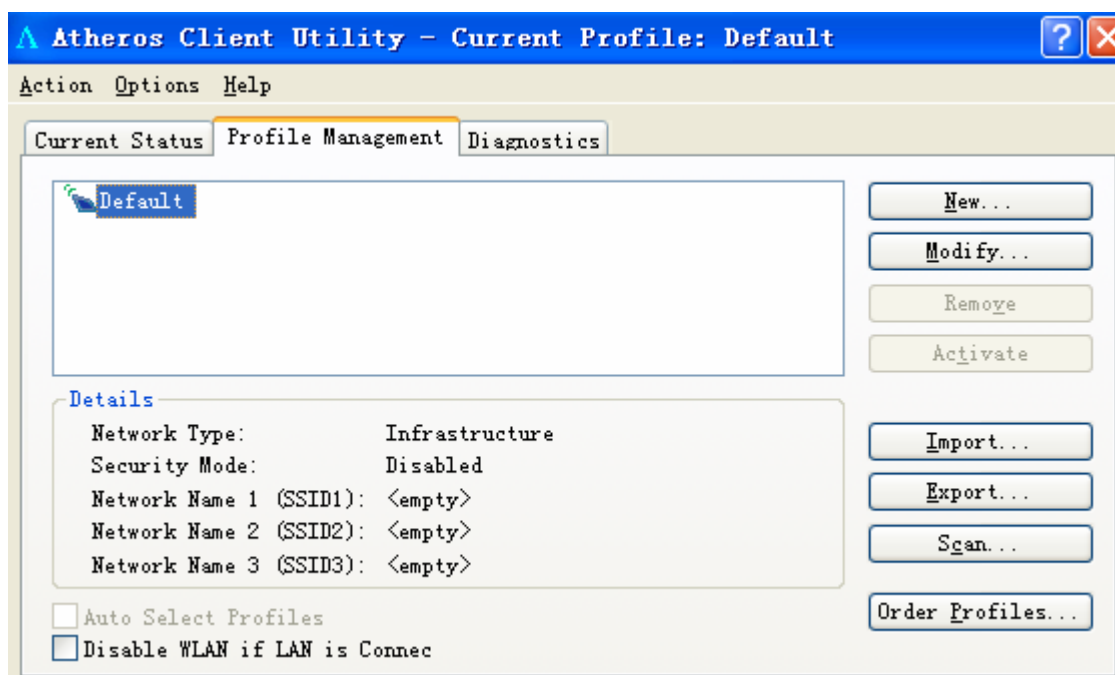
Atheros Client Utility - Current Profile: Default

Action Options Help

Current Status | Profile Management | Diagnostics

Default

New...
Modify...
Remove
Activate

Details

| | |
|---|---|
| Network Type: | Infrastructure |
| Security Mode: | Disabled |
| Network Name 1 (SSID1): | <empty> |
| Network Name 2 (SSID2): | <empty> |
| Network Name 3 (SSID3): | <empty> |

Import...
Export...
Scan...

Auto Select Profiles
Disable WLAN if LAN is Connec

Order Profiles...